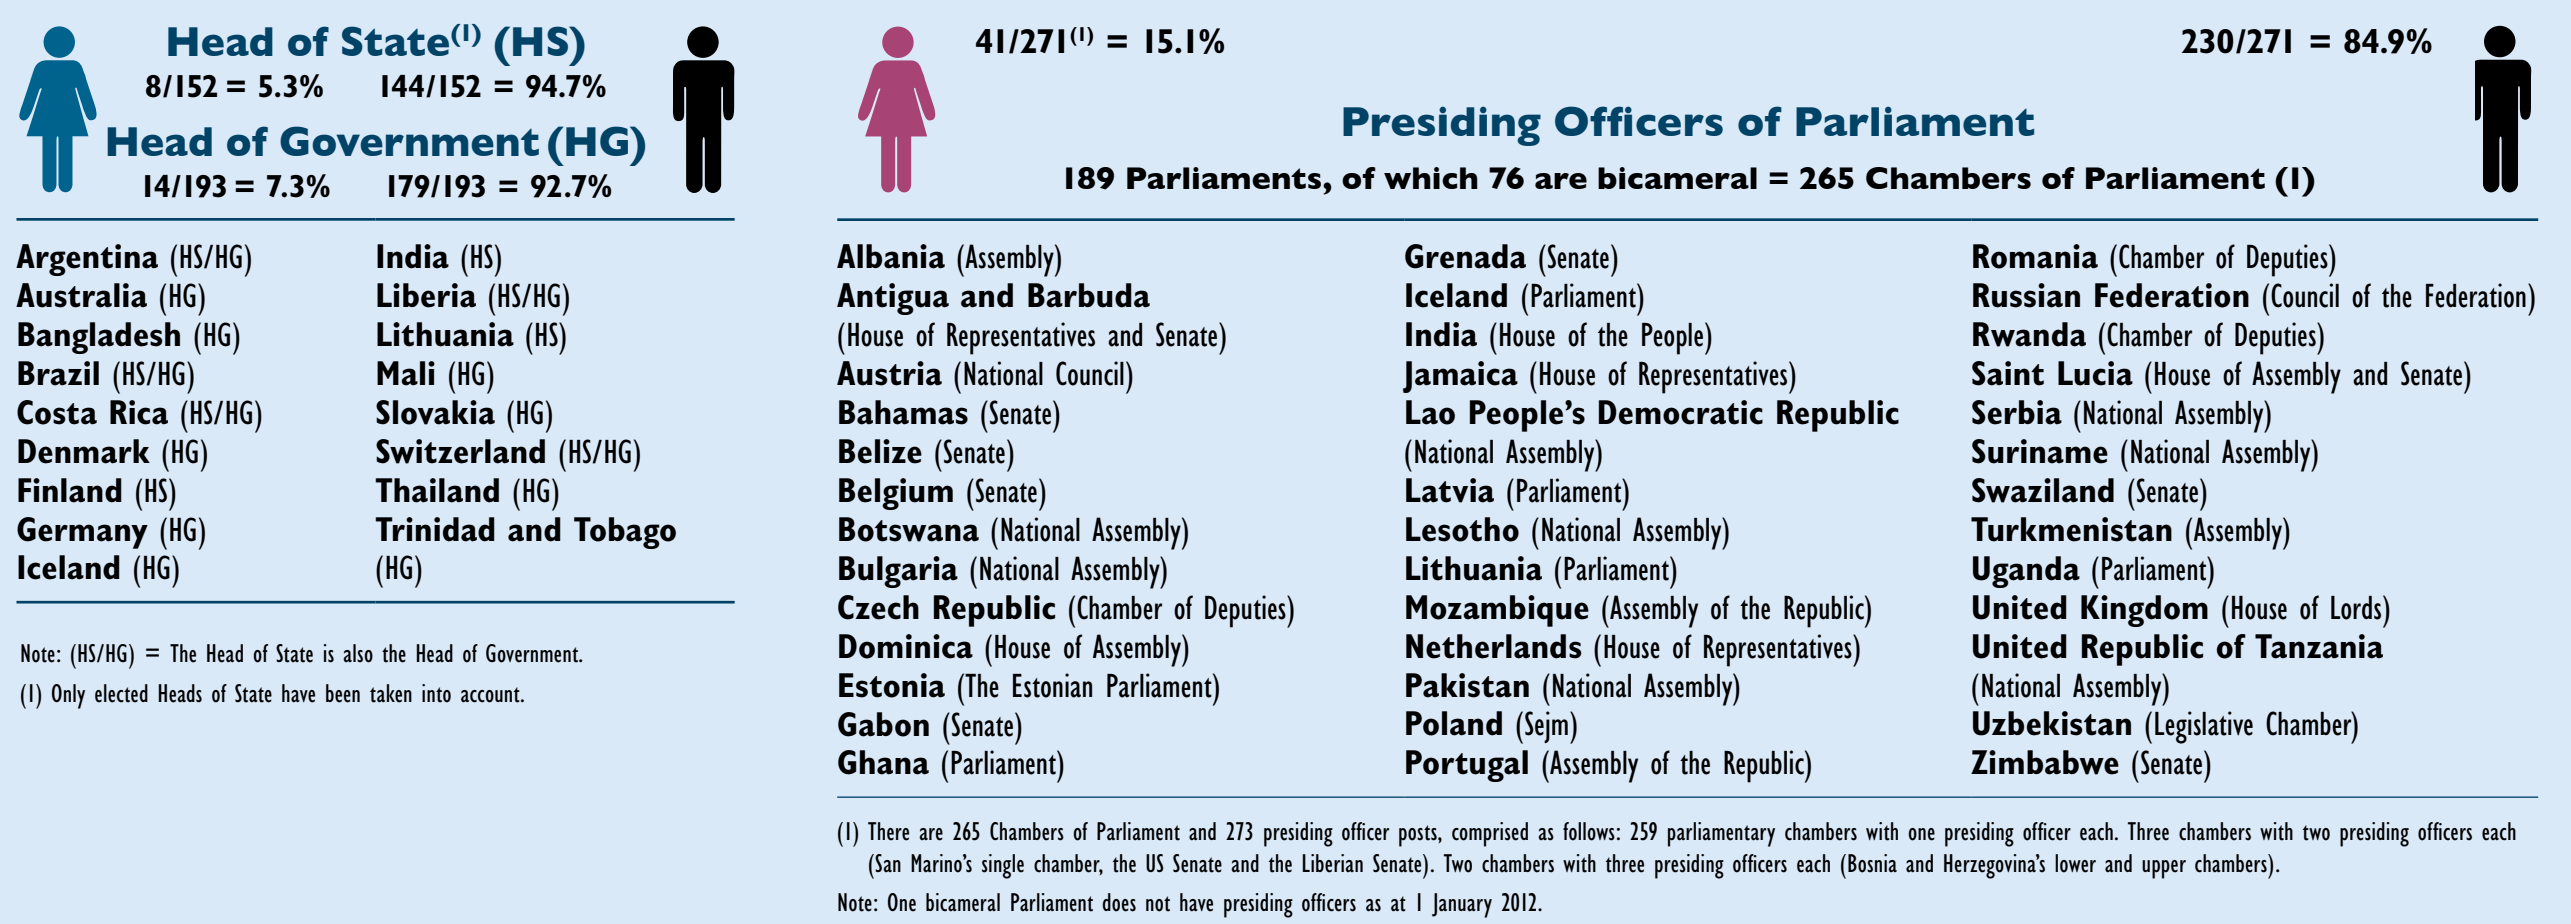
Head of State$^{(1)}$ (HS)
8/152 = 5.3%    144/152 = 94.7%
Head of Government (HG)
14/193 = 7.3%    179/193 = 92.7%

Argentina (HS/HG)
Australia (HG)
Bangladesh (HG)
Brazil (HS/HG)
Costa Rica (HS/HG)
Denmark (HG)
Finland (HS)
Germany (HG)
Iceland (HG)

India (HS)
Liberia (HS/HG)
Lithuania (HS)
Mali (HG)
Slovakia (HG)
Switzerland (HS/HG)
Thailand (HG)
Trinidad and Tobago (HG)

Note: (HS/HG) = The Head of State is also the Head of Government.
(1) Only elected Heads of State have been taken into account.

41/271$^{(1)}$ = 15.1%    230/271 = 84.9%

Presiding Officers of Parliament
189 Parliaments, of which 76 are bicameral = 265 Chambers of Parliament (1)

Albania (Assembly)
Antigua and Barbuda (House of Representatives and Senate)
Austria (National Council)
Bahamas (Senate)
Belize (Senate)
Belgium (Senate)
Botswana (National Assembly)
Bulgaria (National Assembly)
Czech Republic (Chamber of Deputies)
Dominica (House of Assembly)
Estonia (The Estonian Parliament)
Gabon (Senate)
Ghana (Parliament)

Grenada (Senate)
Iceland (Parliament)
India (House of the People)
Jamaica (House of Representatives)
Lao People's Democratic Republic (National Assembly)
Latvia (Parliament)
Lesotho (National Assembly)
Lithuania (Parliament)
Mozambique (Assembly of the Republic)
Netherlands (House of Representatives)
Pakistan (National Assembly)
Poland (Sejm)
Portugal (Assembly of the Republic)

Romania (Chamber of Deputies)
Russian Federation (Council of the Federation)
Rwanda (Chamber of Deputies)
Saint Lucia (House of Assembly and Senate)
Serbia (National Assembly)
Suriname (National Assembly)
Swaziland (Senate)
Turkmenistan (Assembly)
Uganda (Parliament)
United Kingdom (House of Lords)
United Republic of Tanzania (National Assembly)
Uzbekistan (Legislative Chamber)
Zimbabwe (Senate)

(1) There are 265 Chambers of Parliament and 273 presiding officer posts, comprised as follows: 259 parliamentary chambers with one presiding officer each. Three chambers with two presiding officers each (San Marino's single chamber, the US Senate and the Liberian Senate). Two chambers with three presiding officers each (Bosnia and Herzegovina's lower and upper chambers).
Note: One bicameral Parliament does not have presiding officers as at 1 January 2012.